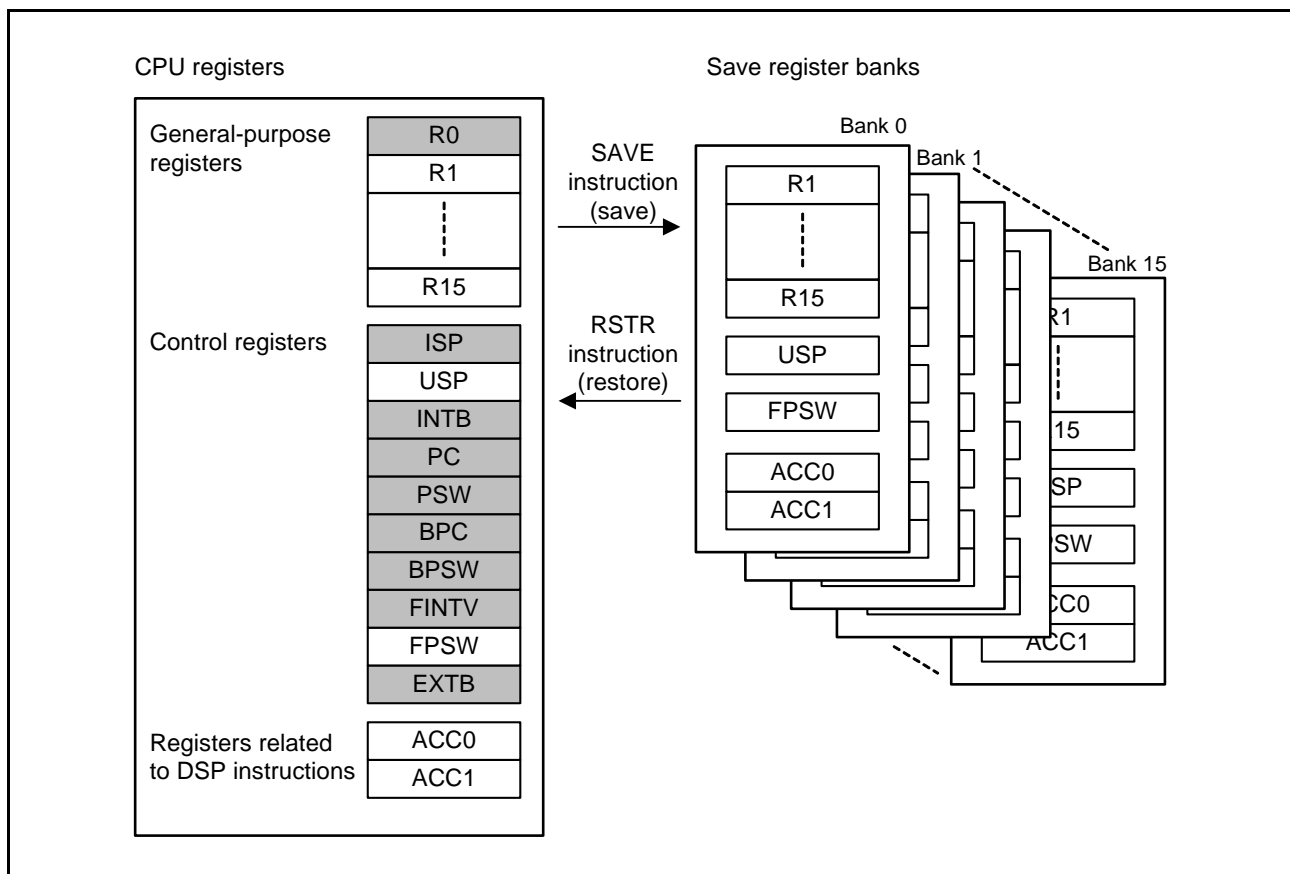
CPU registers

General-purpose registers

R0
R1
R15

Control registers

ISP
USP
INTB
PC
PSW
BPC
BPSW
FINTV
FPSW
EXTB

Registers related to DSP instructions

ACC0
ACC1

SAVE instruction (save)

RSTR instruction (restore)

Save register banks

Bank 0

Bank 1

Bank 15

R1
R15
USP
FPSW
ACC0
ACC1

R1
15
SP
SW
CC0
ACC1